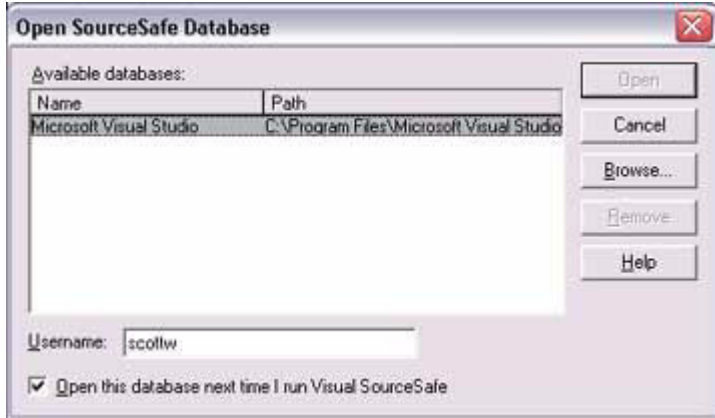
Open SourceSafe Database

Available databases:

| Name | Path |
|---|---|
| Microsoft Visual Studio | C:\Program Files\Microsoft Visual Studio |

Open

Cancel

Browse...

Remove

Help

Username: scottw

Open this database next time I run Visual SourceSafe